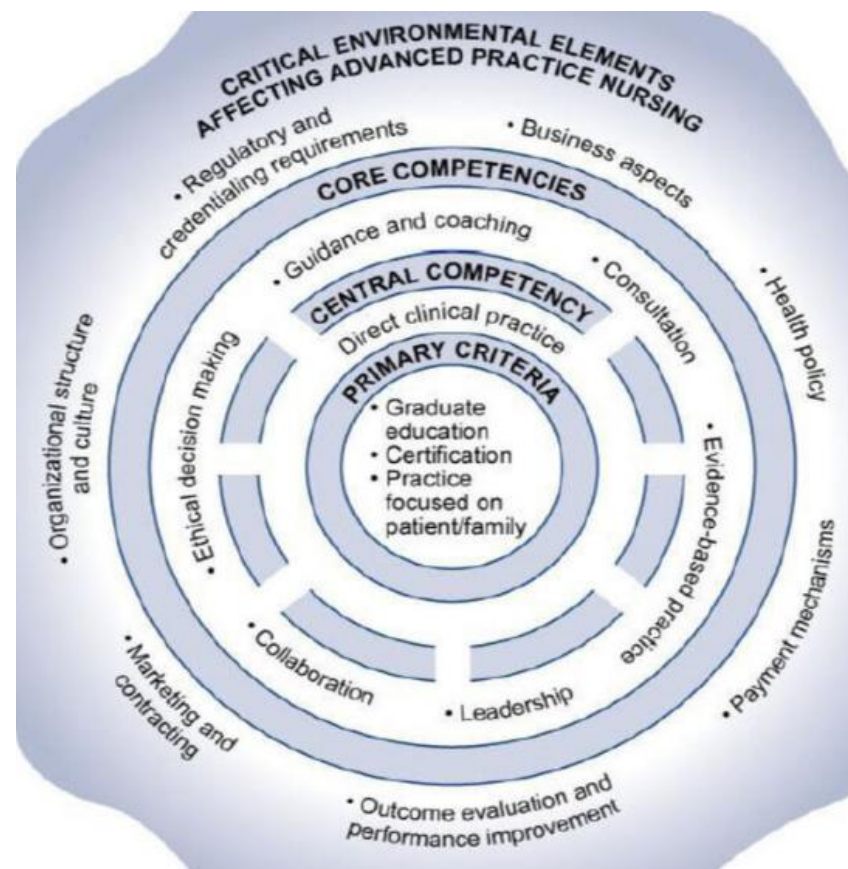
CRITICAL ENVIRONMENTAL ELEMENTS AFFECTING ADVANCED PRACTICE NURSING

• Regulatory and credentialing requirements

• Business aspects

CORE COMPETENCIES

• Guidance and coaching

CENTRAL COMPETENCY

• Consultation

Direct clinical practice

PRIMARY CRITERIA

• Graduate education
• Certification
• Practice focused on patient/family

• Health policy

• Organizational structure and culture

• Ethical decision making

• Evidence-based practice

• Payment mechanisms

• Collaboration

• Leadership

• Marketing and contracting

• Outcome evaluation and performance improvement